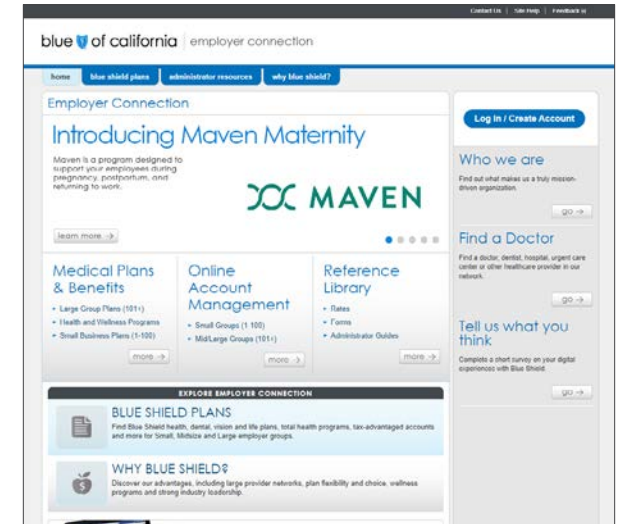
Contact Us | Site Help | Feedback

blue of california | employer connection

home | blue shield plans | administrator resources | why blue shield?

Employer Connection

Introducing Maven Maternity

Maven is a program designed to support your employees during pregnancy, postpartum, and returning to work.

MAVEN

learn more →

Medical Plans & Benefits
• Large Group Plans (101+)
• Health and Wellness Programs
• Small Business Plans (1-100)
more →

Online Account Management
• Small Groups (1 100)
• Mid/Large Groups (101+)
more →

Reference Library
• Rates
• Forms
• Administrator Guides
more →

Log In / Create Account

Who we are
Find out what makes us a truly mission-driven organization.
go →

Find a Doctor
Find a doctor, dentist, hospital, urgent care center or other healthcare provider in our network.
go →

Tell us what you think
Complete a short survey on your digital experiences with Blue Shield.
go →

EXPLORE EMPLOYER CONNECTION

BLUE SHIELD PLANS
Find Blue Shield health, dental, vision and life plans, total health programs, tax-advantaged accounts and more for Small, Midsize and Large employer groups.

WHY BLUE SHIELD?
Discover our advantages, including large provider networks, plan flexibility and choice, wellness programs and strong industry leadership.